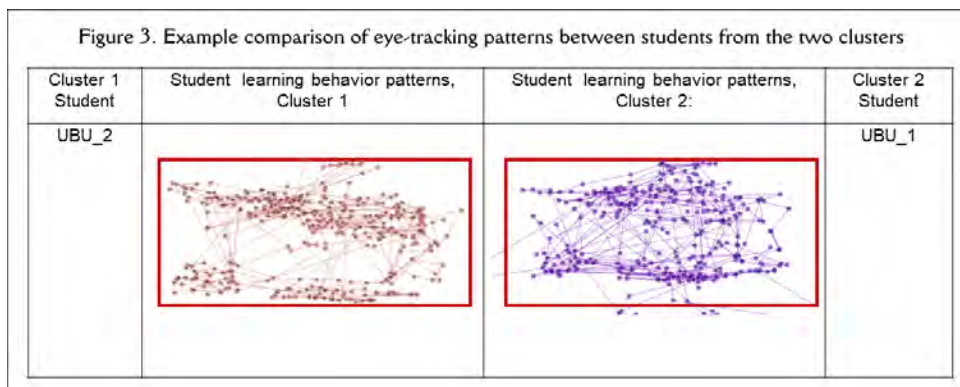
Figure 3. Example comparison of eye-tracking patterns between students from the two clusters

| Cluster 1 Student | Student learning behavior patterns, Cluster 1 | Student learning behavior patterns, Cluster 2: | Cluster 2 Student |
|---|---|---|---|
| UBU_2 | | | UBU_1 |